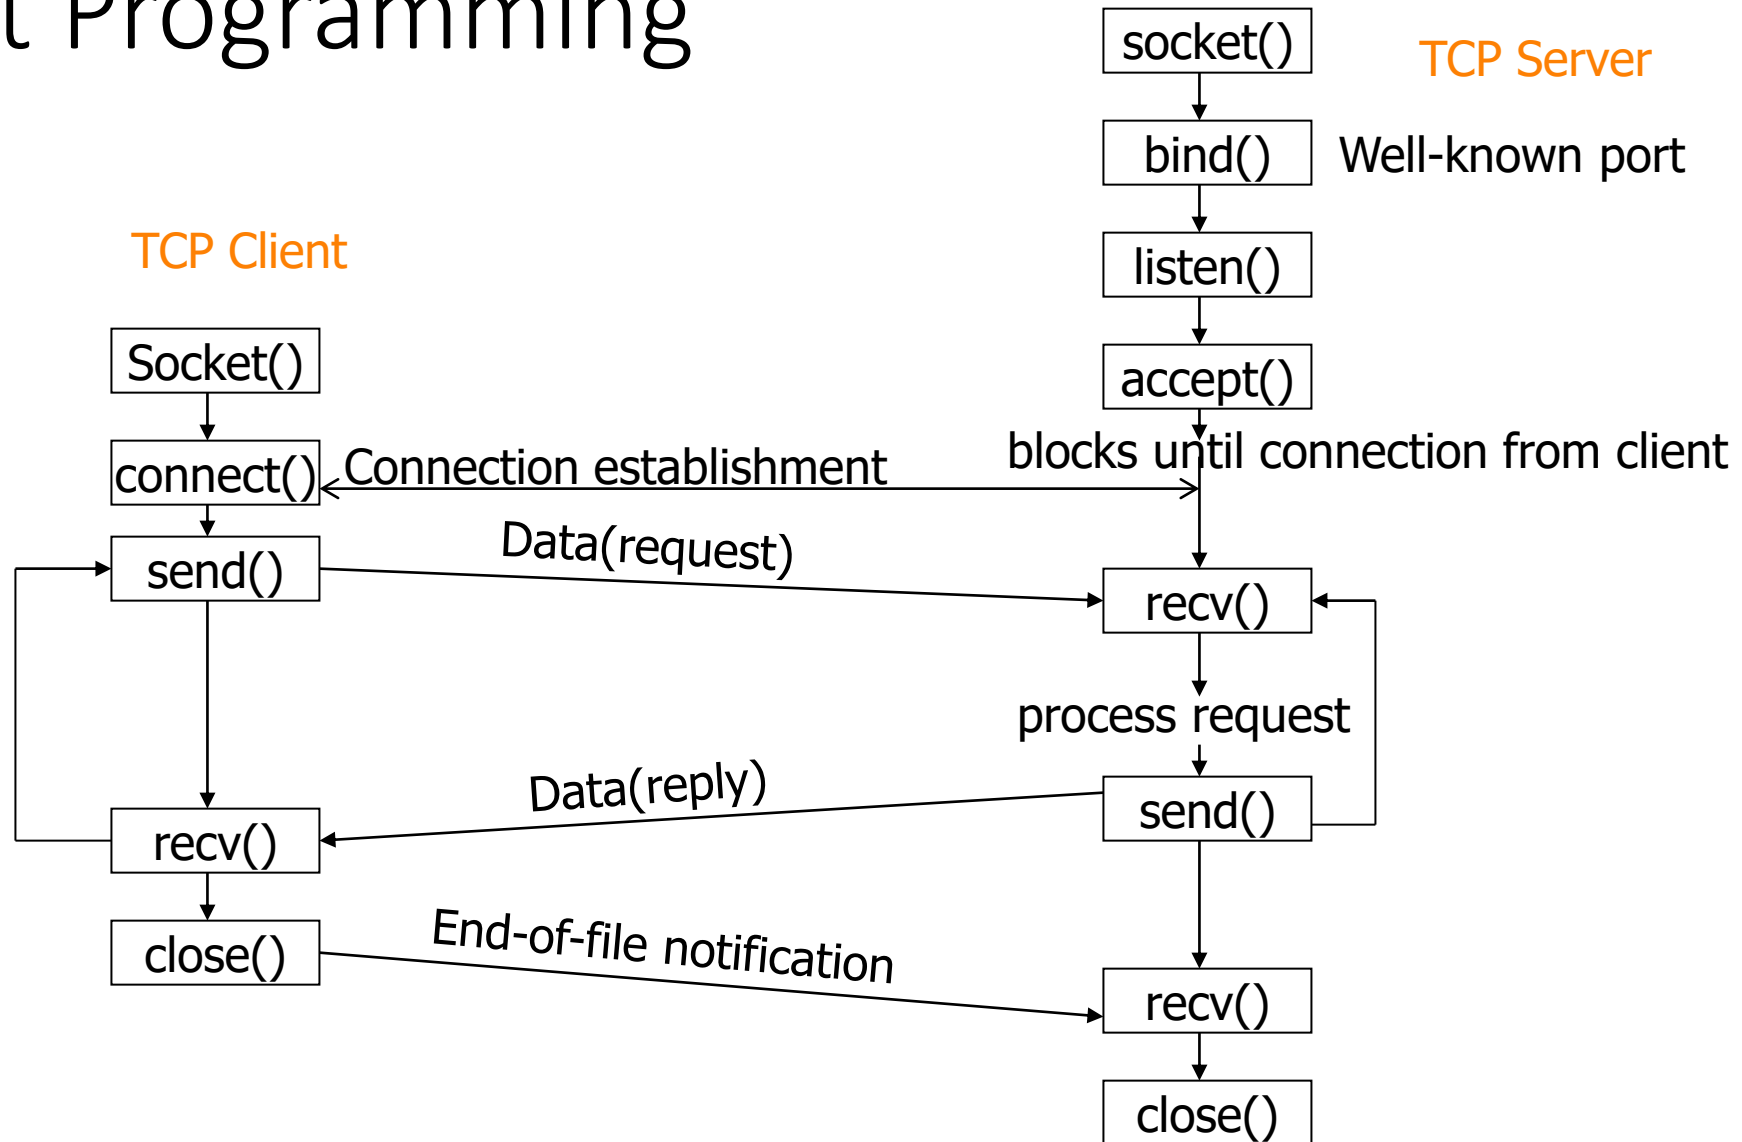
t Programming

socket()

TCP Server

bind()

Well-known port

listen()

accept()

TCP Client

Socket()

connect()

Connection establishment

blocks until connection from client

send()

Data(request)

recv()

process request

Data(reply)

send()

recv()

close()

End-of-file notification

recv()

close()